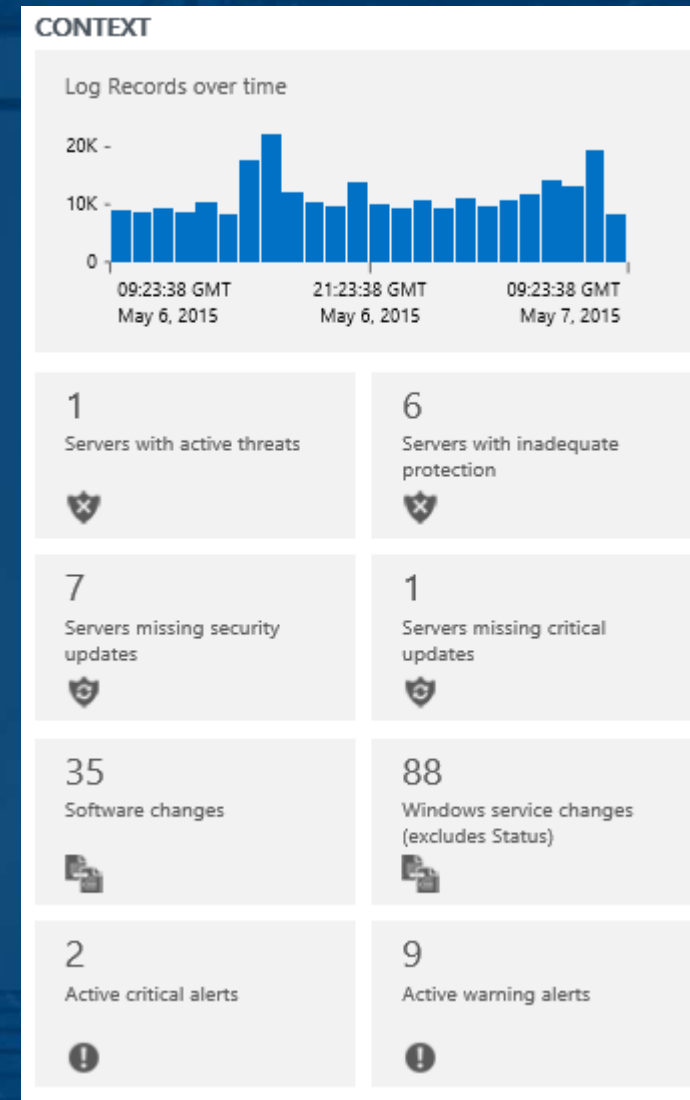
CONTEXT

Log Records over time

20K -
10K -
0

09:23:38 GMT May 6, 2015
21:23:38 GMT May 6, 2015
09:23:38 GMT May 7, 2015

1
Servers with active threats

6
Servers with inadequate protection

7
Servers missing security updates

1
Servers missing critical updates

35
Software changes

88
Windows service changes (excludes Status)

2
Active critical alerts

9
Active warning alerts